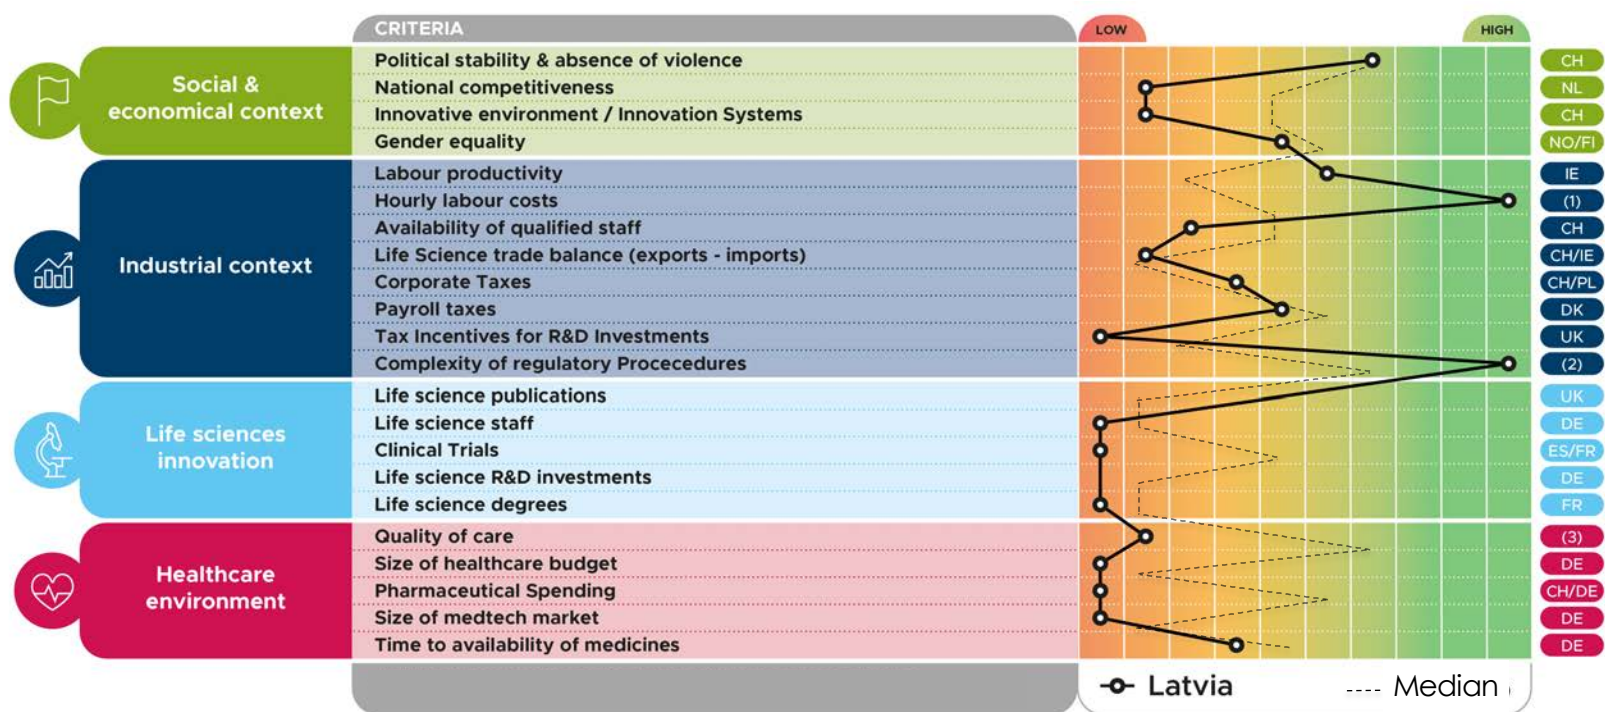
CRITERIA

LOW

HIGH

Social & economical context

Political stability & absence of violence
National competitiveness
Innovative environment / Innovation Systems
Gender equality

CH
NL
CH
NO/FI

Industrial context

Labour productivity
Hourly labour costs
Availability of qualified staff
Life Science trade balance (exports - imports)
Corporate Taxes
Payroll taxes
Tax Incentives for R&D Investments
Complexity of regulatory Procecedures

IE
(1)
CH
CH/IE
CH/PL
DK
UK
(2)

Life sciences innovation

Life science publications
Life science staff
Clinical Trials
Life science R&D investments
Life science degrees

UK
DE
ES/FR
DE
FR

Healthcare environment

Quality of care
Size of healthcare budget
Pharmaceutical Spending
Size of medtech market
Time to availability of medicines

(3)
DE
CH/DE
DE
DE

Latvia

Median